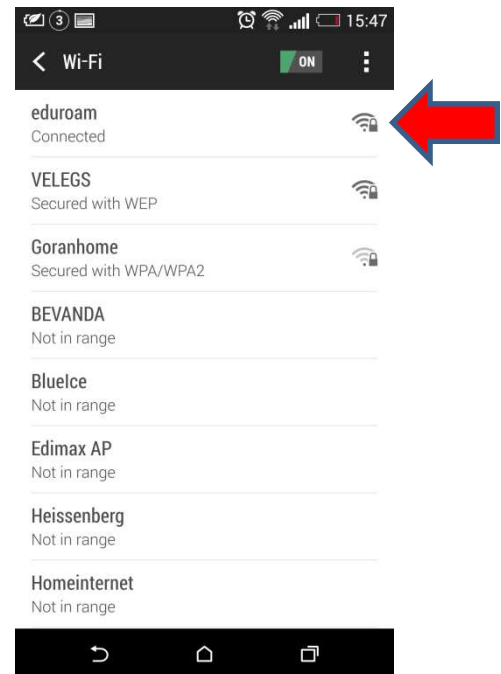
3 15:47

Wi-Fi ON

eduroam
Connected

VELEGS
Secured with WEP

Goranhome
Secured with WPA/WPA2

BEVANDA
Not in range

BlueIce
Not in range

Edimax AP
Not in range

Heissenberg
Not in range

Homeinternet
Not in range